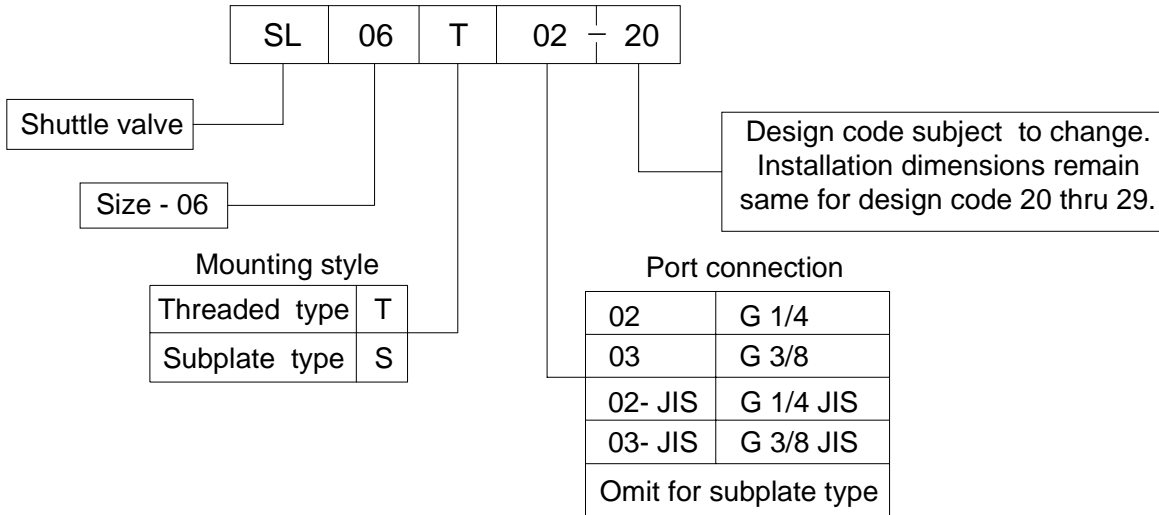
| SL | 06 | T | 02 - 20 |
|---|---|---|---|

Shuttle valve

Size - 06

Design code subject to change. Installation dimensions remain same for design code 20 thru 29.

Mounting style

| Threaded type | T |
|---|---|
| Subplate type | S |

Port connection

| 02 | G 1/4 |
|---|---|
| 03 | G 3/8 |
| 02- JIS | G 1/4 JIS |
| 03- JIS | G 3/8 JIS |
| Omit for subplate type | |